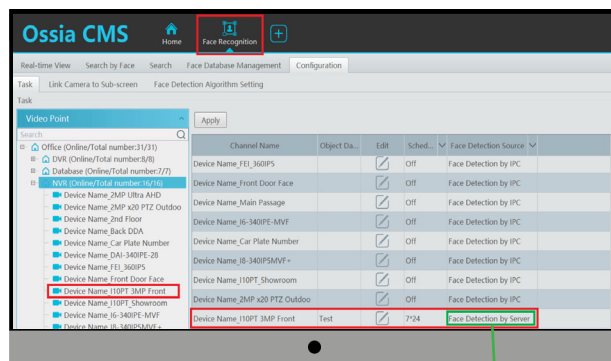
Ossia CMS

Home

Face Recognition

Real-time View
Search by Face
Search
Face Database Management
Configuration

Task
Link Camera to Sub-screen
Face Detection Algorithm Setting

Task

Video Point

Search

Office (Online/Total number:31/31)
DVR (Online/Total number:8/8)
Database (Online/Total number:7/7)
NVR (Online/Total number: 16/16)
Device Name_2MP Ultra AHD
Device Name_2MP x20 PTZ Outdoo
Device Name_2nd Floor
Device Name_Back DDA
Device Name_Car Plate Number
Device Name_DAI-340IPE-28
Device Name_FEI_360IPS
Device Name Front Door Face
Device Name_I10PT 3MP Front
Device Name_I10PT_Showroom
Device Name_I6-340IPE-MVF
Device Name_I8-340IPSMVF+

Apply

| Channel Name | Object Da... | Edit | Sched... | Face Detection Source |
|---|---|---|---|---|
| Device Name_FEI_360IPS | | | Off | Face Detection by IPC |
| Device Name_Front Door Face | | | Off | Face Detection by IPC |
| Device Name_Main Passage | | | Off | Face Detection by IPC |
| Device Name_I6-340IPE-MVF | | | Off | Face Detection by IPC |
| Device Name_Car Plate Number | | | Off | Face Detection by IPC |
| Device Name_I8-340IPSMVF+ | | | Off | Face Detection by IPC |
| Device Name_I10PT_Showroom | | | Off | Face Detection by IPC |
| Device Name_2MP x20 PTZ Outdoo | | | Off | Face Detection by IPC |
| Device Name_I10PT 3MP Front | Test | | 7*24 | Face Detection by Server |